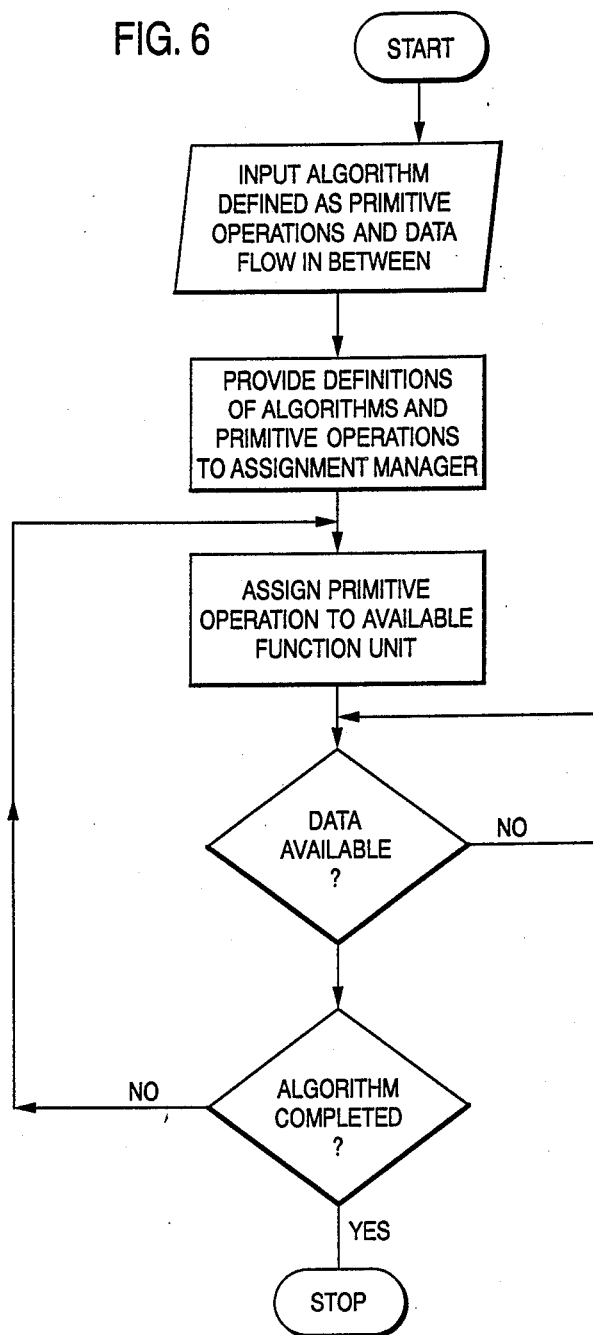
FIG. 6

START

INPUT ALGORITHM DEFINED AS PRIMITIVE OPERATIONS AND DATA FLOW IN BETWEEN

PROVIDE DEFINITIONS OF ALGORITHMS AND PRIMITIVE OPERATIONS TO ASSIGNMENT MANAGER

ASSIGN PRIMITIVE OPERATION TO AVAILABLE FUNCTION UNIT

DATA AVAILABLE ?

NO

ALGORITHM COMPLETED ?

NO

YES

STOP